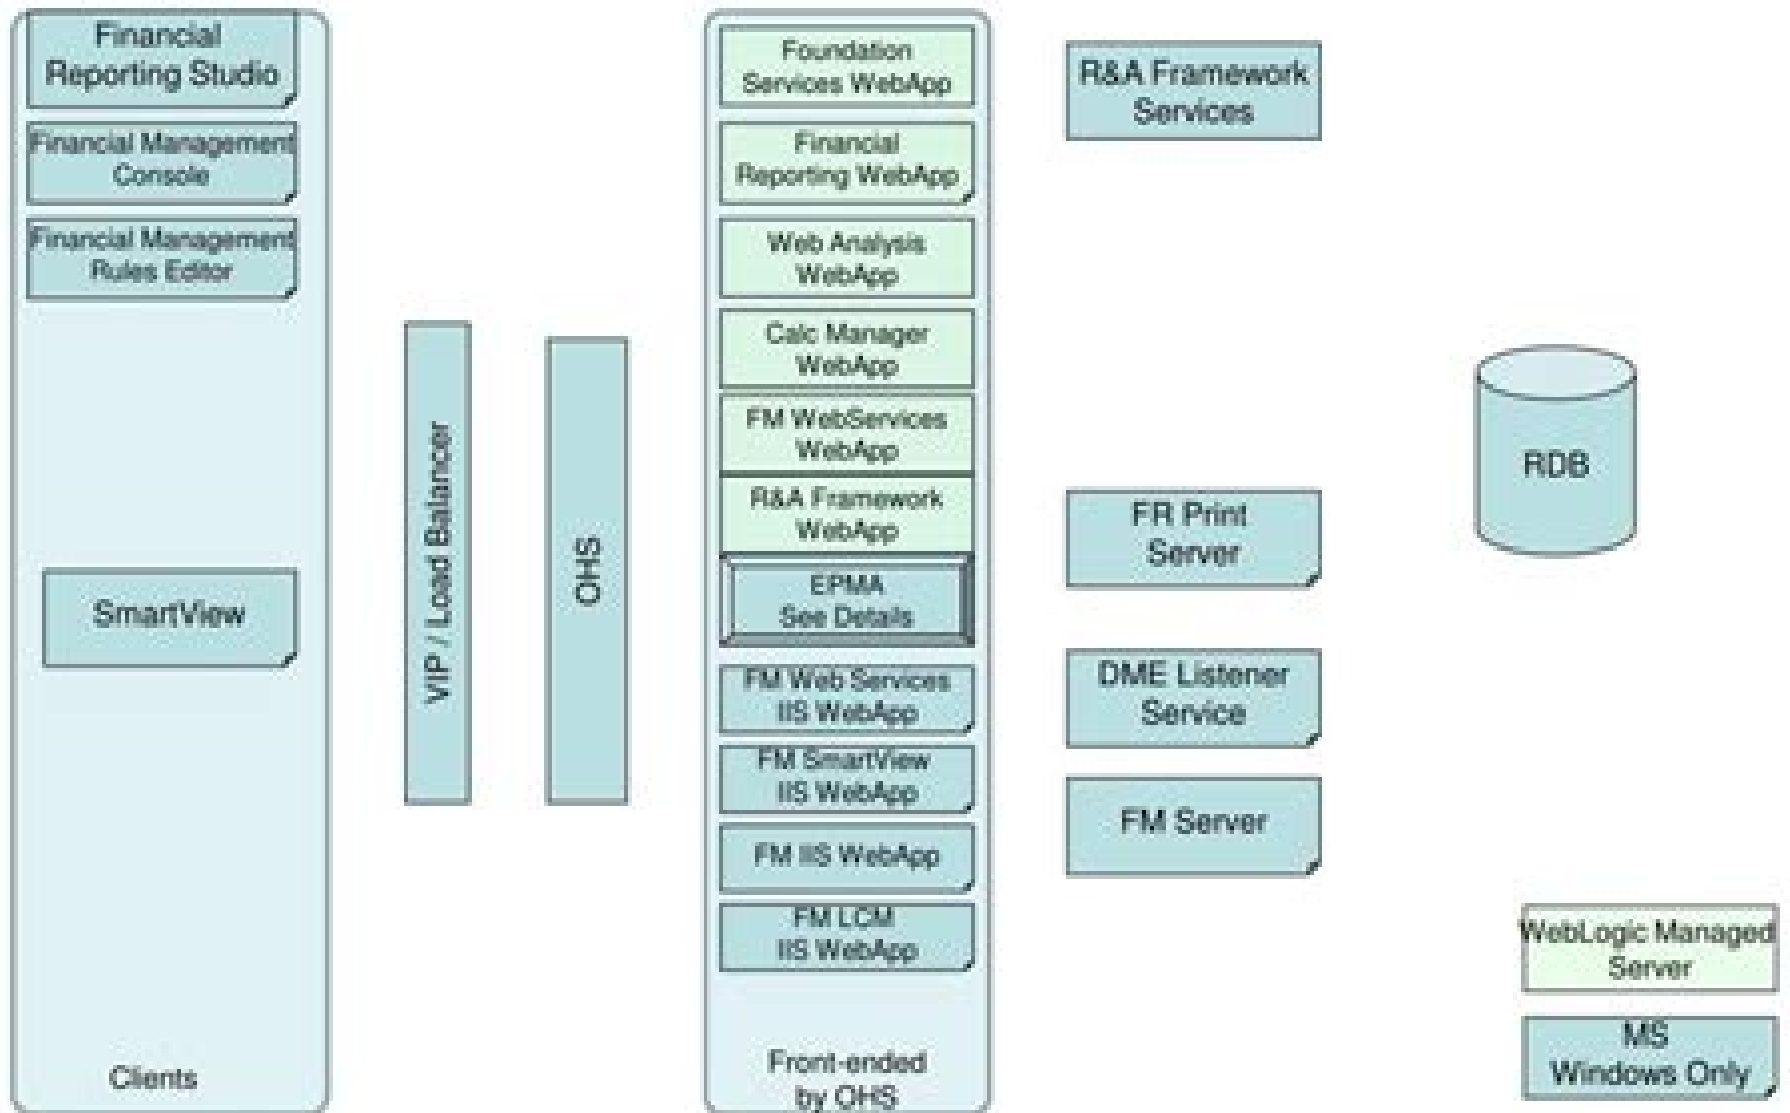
Financial Reporting Studio

Financial Management Console

Financial Management Rules Editor

SmartView

Clients

VIP / Load Balancer

OHS

Foundation Services WebApp

Financial Reporting WebApp

Web Analysis WebApp

Calc Manager WebApp

FM WebServices WebApp

R&A Framework WebApp

EPMA See Details

FM Web Services IIS WebApp

FM SmartView IIS WebApp

FM IIS WebApp

FM LCM IIS WebApp

Front-ended by OHS

R&A Framework Services

FR Print Server

DME Listener Service

FM Server

RDB

WebLogic Managed Server

MS Windows Only